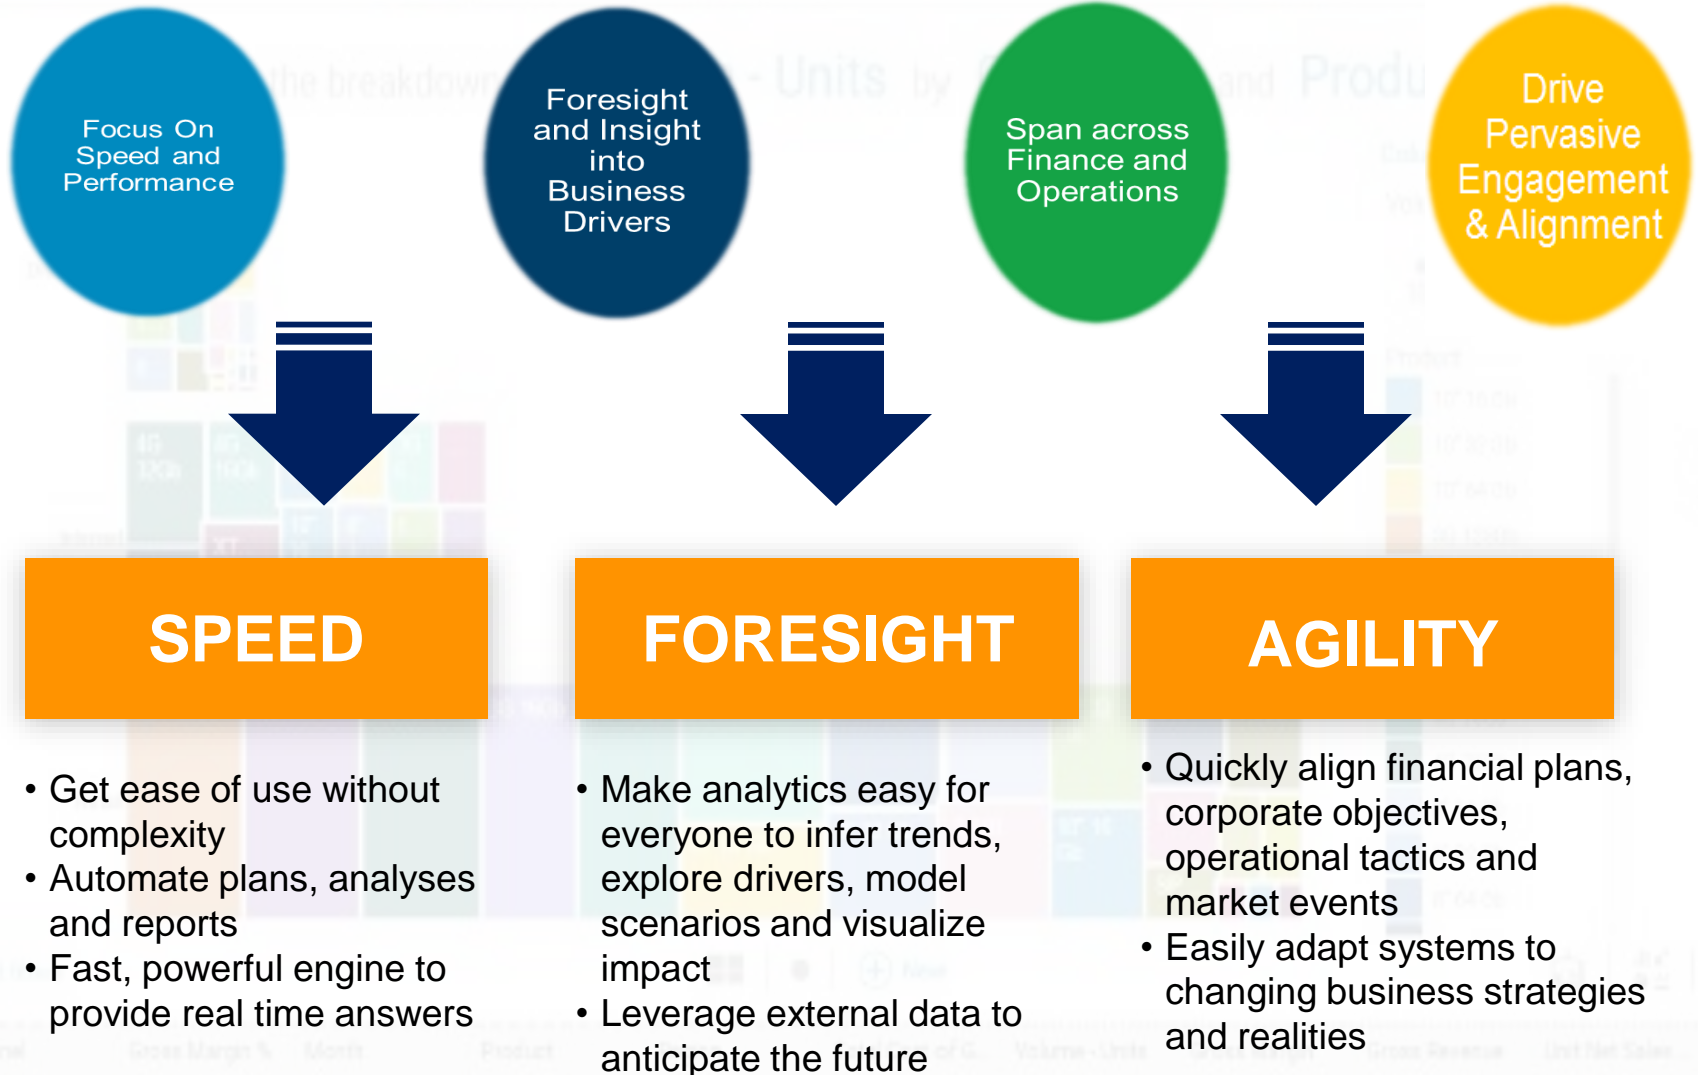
Focus On Speed and Performance

Foresight and Insight into Business Drivers

Span across Finance and Operations

Drive Pervasive Engagement & Alignment

SPEED

FORESIGHT

AGILITY

• Get ease of use without complexity
• Automate plans, analyses and reports
• Fast, powerful engine to provide real time answers

• Make analytics easy for everyone to infer trends, explore drivers, model scenarios and visualize impact
• Leverage external data to anticipate the future

• Quickly align financial plans, corporate objectives, operational tactics and market events
• Easily adapt systems to changing business strategies and realities